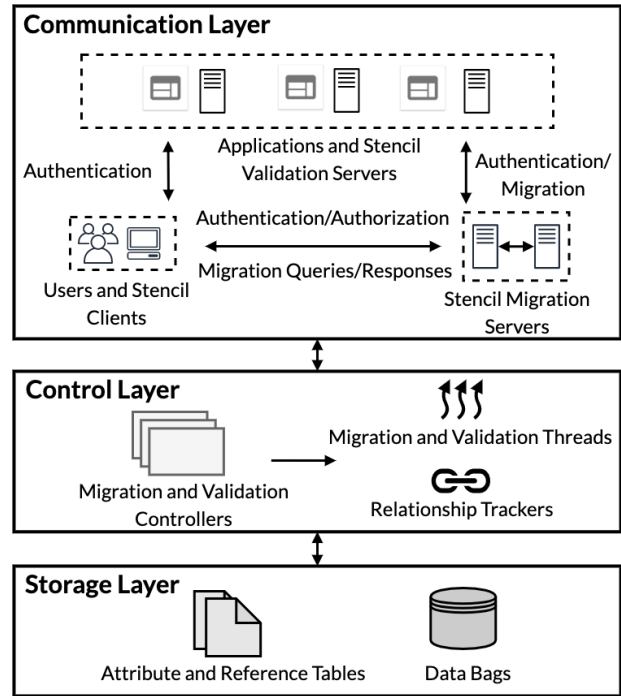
Communication Layer

Applications and Stencil Validation Servers

Authentication

Authentication/ Migration

Authentication/Authorization

Migration Queries/Responses

Users and Stencil Clients

Stencil Migration Servers

Control Layer

Migration and Validation Threads

Migration and Validation Controllers

Relationship Trackers

Storage Layer

Attribute and Reference Tables

Data Bags